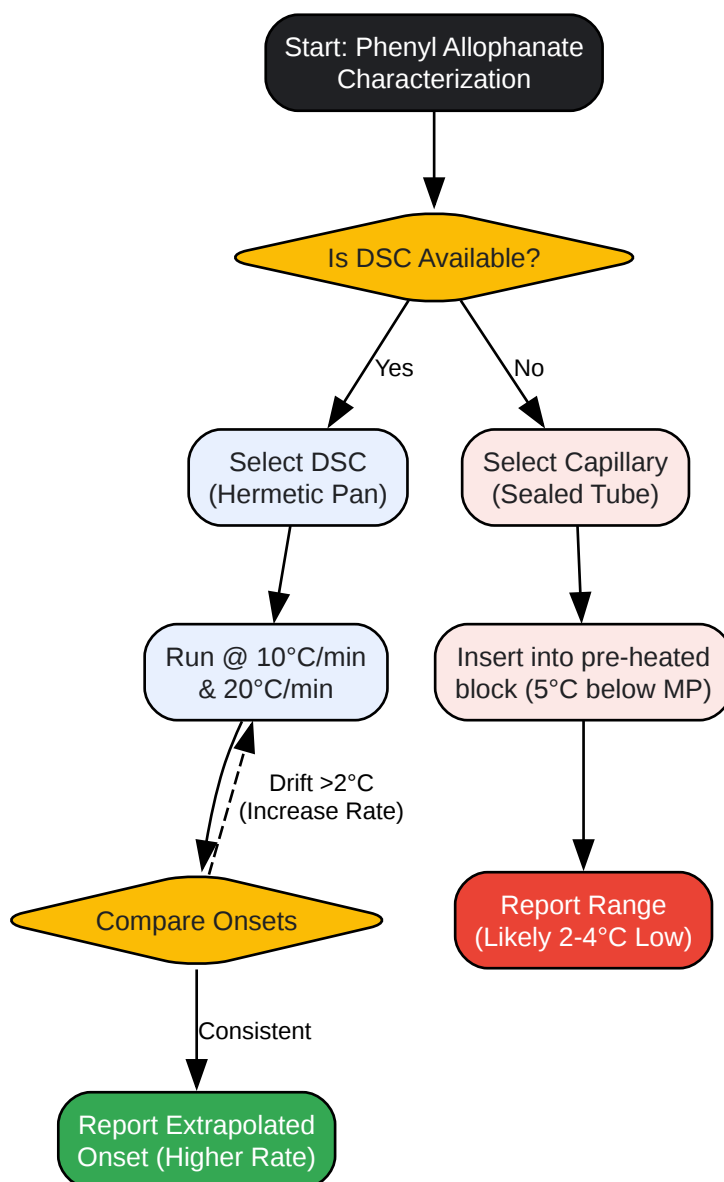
Start: Phenyl Allophanate Characterization

Is DSC Available?

Yes

No

Select DSC (Hermetic Pan)

Select Capillary (Sealed Tube)

Run @ 10°C/min & 20°C/min

Insert into pre-heated block (5°C below MP)

Drift >2°C (Increase Rate)

Compare Onsets

Report Range (Likely 2-4°C Low)

Consistent

Report Extrapolated Onset (Higher Rate)